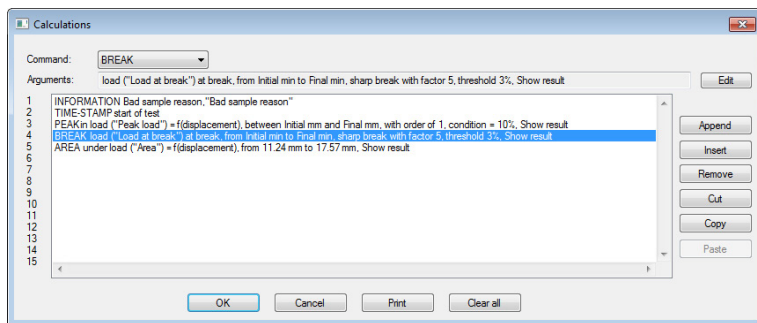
Calculations

Command: BREAK

Arguments: load ("Load at break") at break, from Initial min to Final min, sharp break with factor 5, threshold 3%, Show result

Edit

1 INFORMATION Bad sample reason,"Bad sample reason"
2 TIME-STAMP start of test
3 PEAKin load ("Peak load") = f(displacement), between Initial mm and Final mm, with order of 1, condition = 10%, Show result
4 BREAK load ("Load at break") at break, from Initial min to Final min, sharp break with factor 5, threshold 3%, Show result
5 AREA under load ("Area") = f(displacement), from 11.24 mm to 17.57 mm, Show result
6
7
8
9
10
11
12
13
14
15

Append
Insert
Remove
Cut
Copy
Paste

OK
Cancel
Print
Clear all